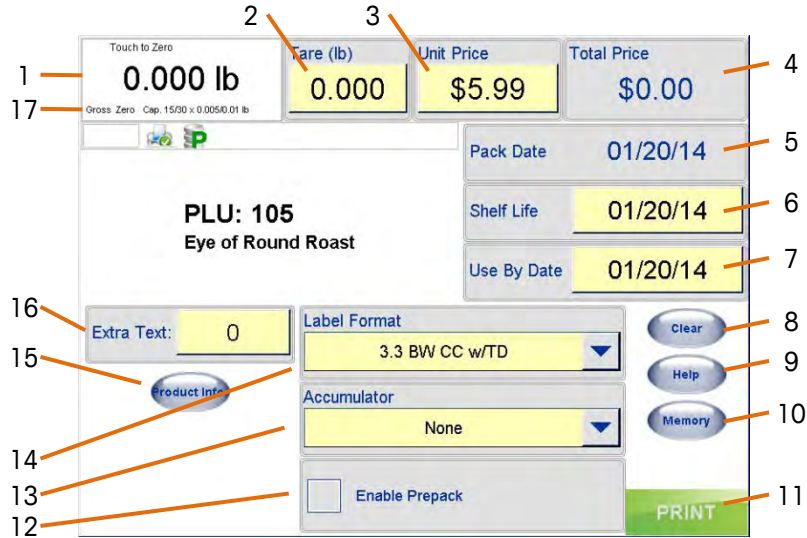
1
17
2
3
4
Touch to Zero
0.000 lb
Gross Zero Cap. 15/30 x 0.005/0.01 lb
Tare (lb)
0.000
Unit Price
$5.99
Total Price
$0.00

Pack Date 01/20/14
5

PLU: 105
Eye of Round Roast

Shelf Life 01/20/14
6
Use By Date 01/20/14
7

16
Extra Text: 0
15
Product Info
Label Format
3.3 BW CC w/TD
Accumulator
None
Clear
8
Help
9
Memory
10
14
13
12
Enable Prepack
PRINT
11